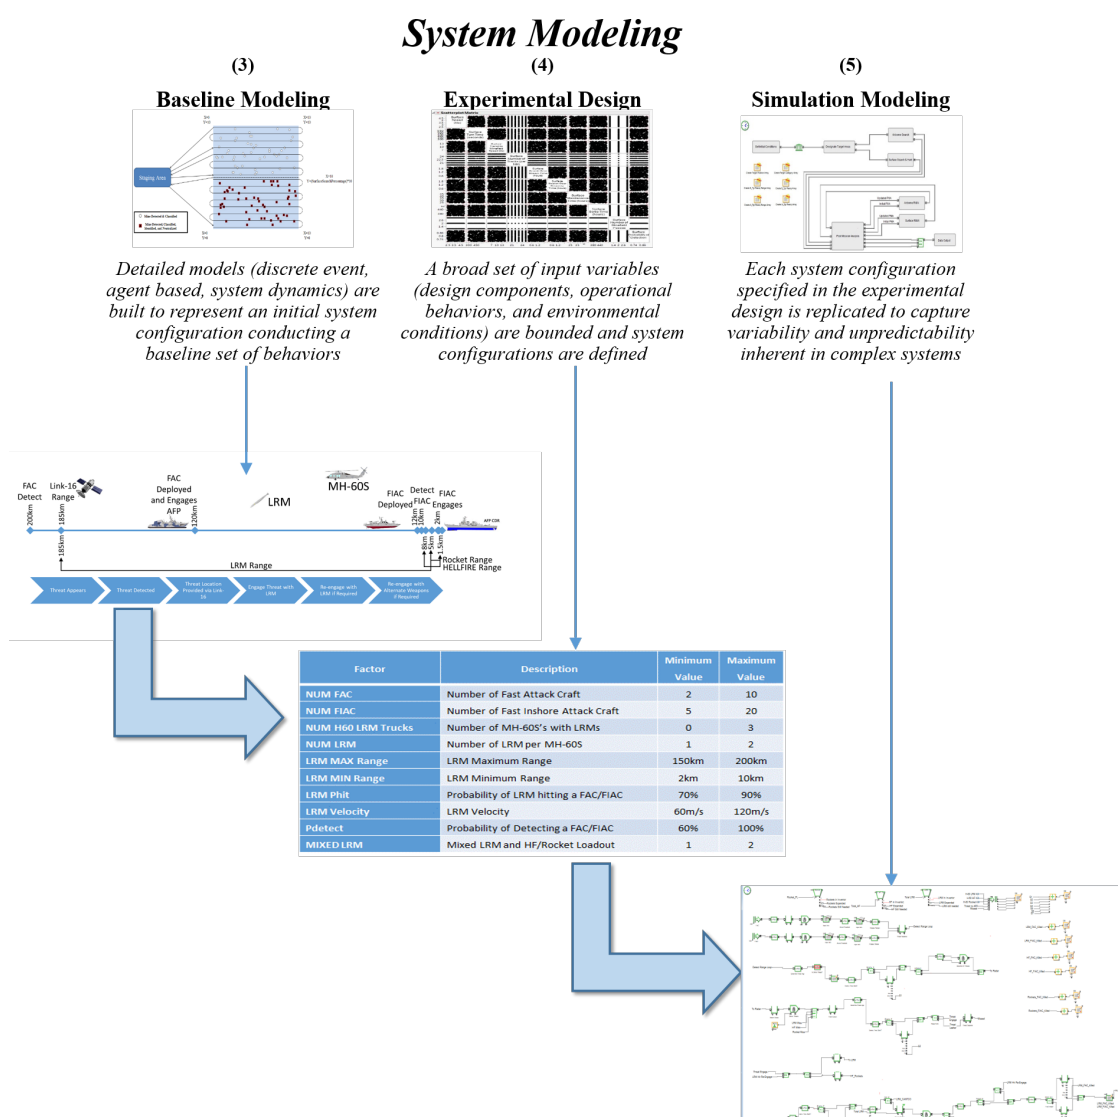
System Modeling

(3)
Baseline Modeling

Staging Area

Detailed models (discrete event, agent based, system dynamics) are built to represent an initial system configuration conducting a baseline set of behaviors

(4)
Experimental Design

A broad set of input variables (design components, operational behaviors, and environmental conditions) are bounded and system configurations are defined

(5)
Simulation Modeling

Each system configuration specified in the experimental design is replicated to capture variability and unpredictability inherent in complex systems

FAC Detect
Link-16 Range
FAC Deployed and Engages AFP
LRM
MH-60S
FIAC Deployed
Detect FIAC
FIAC Engages
200km
185km
120km
12km
10km
2km
185km
8km
5km
1.5km
LRM Range
Rocket Range
HELLFIRE Range

Threat Appears
Threat Detected
Threat Location Provided via Link-16
Engage Threat with LRM
Re-engage with LRM if Required
Re-engage with Alternate Weapons if Required

| Factor | Description | Minimum Value | Maximum Value |
|---|---|---|---|
| NUM FAC | Number of Fast Attack Craft | 2 | 10 |
| NUM FIAC | Number of Fast Inshore Attack Craft | 5 | 20 |
| NUM H60 LRM Trucks | Number of MH-60S's with LRMs | 0 | 3 |
| NUM LRM | Number of LRM per MH-60S | 1 | 2 |
| LRM MAX Range | LRM Maximum Range | 150km | 200km |
| LRM MIN Range | LRM Minimum Range | 2km | 10km |
| LRM Phit | Probability of LRM hitting a FAC/FIAC | 70% | 90% |
| LRM Velocity | LRM Velocity | 60m/s | 120m/s |
| Pdetect | Probability of Detecting a FAC/FIAC | 60% | 100% |
| MIXED LRM | Mixed LRM and HF/Rocket Loadout | 1 | 2 |